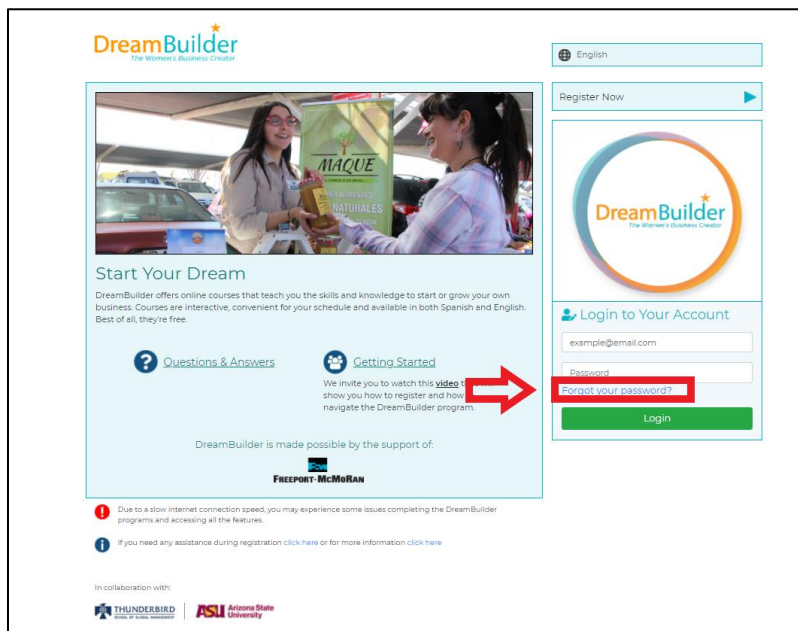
DreamBuilder
The Women's Business Creator

English

Register Now

MAQUE
NATURALES

Start Your Dream

DreamBuilder offers online courses that teach you the skills and knowledge to start or grow your own business. Courses are interactive, convenient for your schedule and available in both Spanish and English. Best of all, they're free.

Questions & Answers

Getting Started

We invite you to watch this video t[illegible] show you how to register and how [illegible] navigate the DreamBuilder program.

DreamBuilder is made possible by the support of:

FREEPORT-MCMORAN

DreamBuilder
The Women's Business Creator

Login to Your Account

example@email.com

Password

Forgot your password?

Login

Due to a slow internet connection speed, you may experience some issues completing the DreamBuilder programs and accessing all the features.

If you need any assistance during registration click here or for more information click here

In collaboration with:

THUNDERBIRD SCHOOL OF GLOBAL MANAGEMENT

ASU Arizona State University